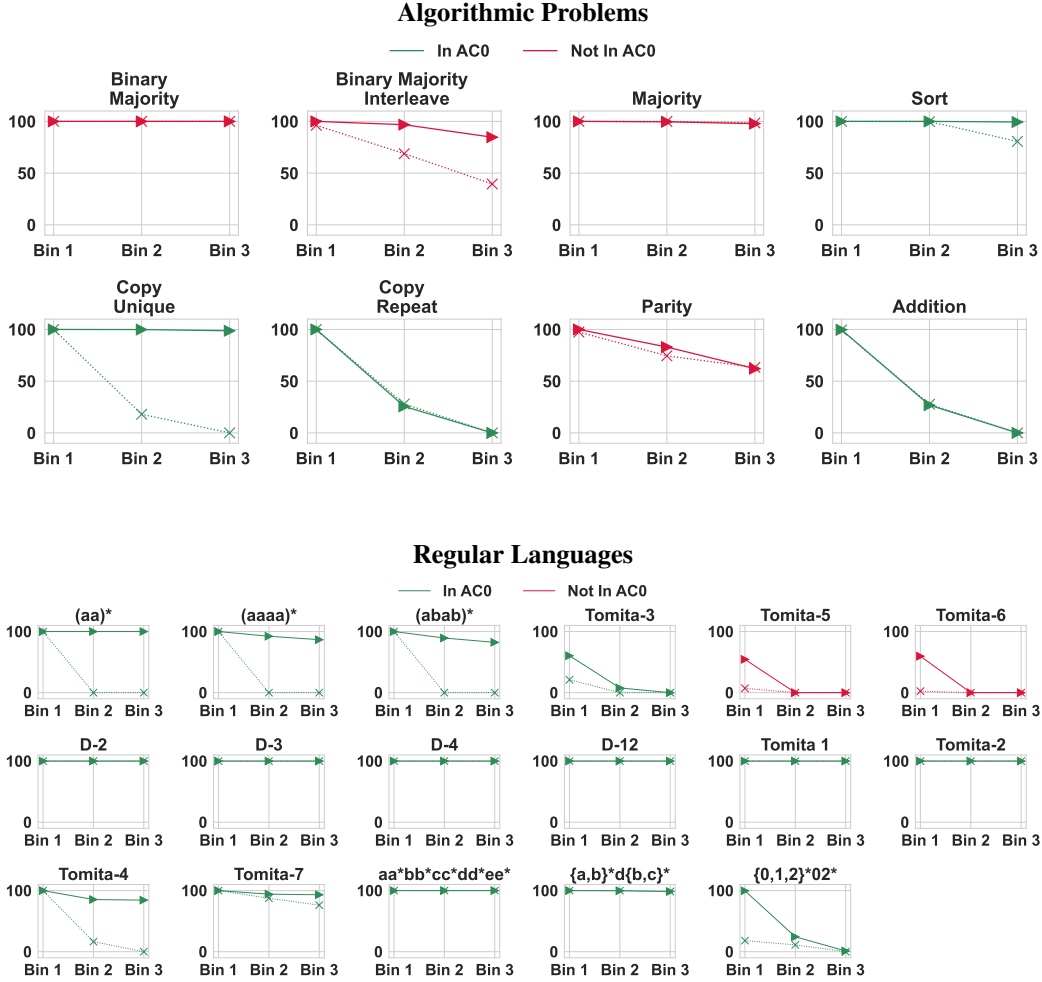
Algorithmic Problems

In AC0
Not In AC0

Binary Majority
100
50
0
Bin 1 Bin 2 Bin 3

Binary Majority Interleave
100
50
0
Bin 1 Bin 2 Bin 3

Majority
100
50
0
Bin 1 Bin 2 Bin 3

Sort
100
50
0
Bin 1 Bin 2 Bin 3

Copy Unique
100
50
0
Bin 1 Bin 2 Bin 3

Copy Repeat
100
50
0
Bin 1 Bin 2 Bin 3

Parity
100
50
0
Bin 1 Bin 2 Bin 3

Addition
100
50
0
Bin 1 Bin 2 Bin 3

Regular Languages

In AC0
Not In AC0

(aa)*
100
0
Bin 1 Bin 2 Bin 3

(aaaa)*
100
0
Bin 1 Bin 2 Bin 3

(abab)*
100
0
Bin 1 Bin 2 Bin 3

Tomita-3
100
0
Bin 1 Bin 2 Bin 3

Tomita-5
100
0
Bin 1 Bin 2 Bin 3

Tomita-6
100
0
Bin 1 Bin 2 Bin 3

D-2
100
0
Bin 1 Bin 2 Bin 3

D-3
100
0
Bin 1 Bin 2 Bin 3

D-4
100
0
Bin 1 Bin 2 Bin 3

D-12
100
0
Bin 1 Bin 2 Bin 3

Tomita 1
100
0
Bin 1 Bin 2 Bin 3

Tomita-2
100
0
Bin 1 Bin 2 Bin 3

Tomita-4
100
0
Bin 1 Bin 2 Bin 3

Tomita-7
100
0
Bin 1 Bin 2 Bin 3

aa*bb*cc*dd*ee*
100
0
Bin 1 Bin 2 Bin 3

{a,b}*d{b,c}*
100
0
Bin 1 Bin 2 Bin 3

{0,1,2}*02*
100
0
Bin 1 Bin 2 Bin 3